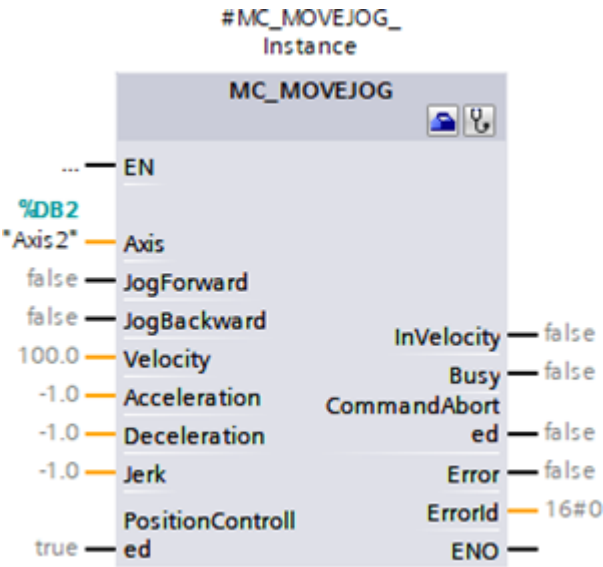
#MC_MOVEJOG_
Instance

MC_MOVEJOG

... EN

%DB2
"Axis2" Axis

false JogForward

false JogBackward

100.0 Velocity

-1.0 Acceleration

-1.0 Deceleration

-1.0 Jerk

true PositionControlled

InVelocity false

Busy false

CommandAborted false

Error false

ErrorId 16#0

ENO